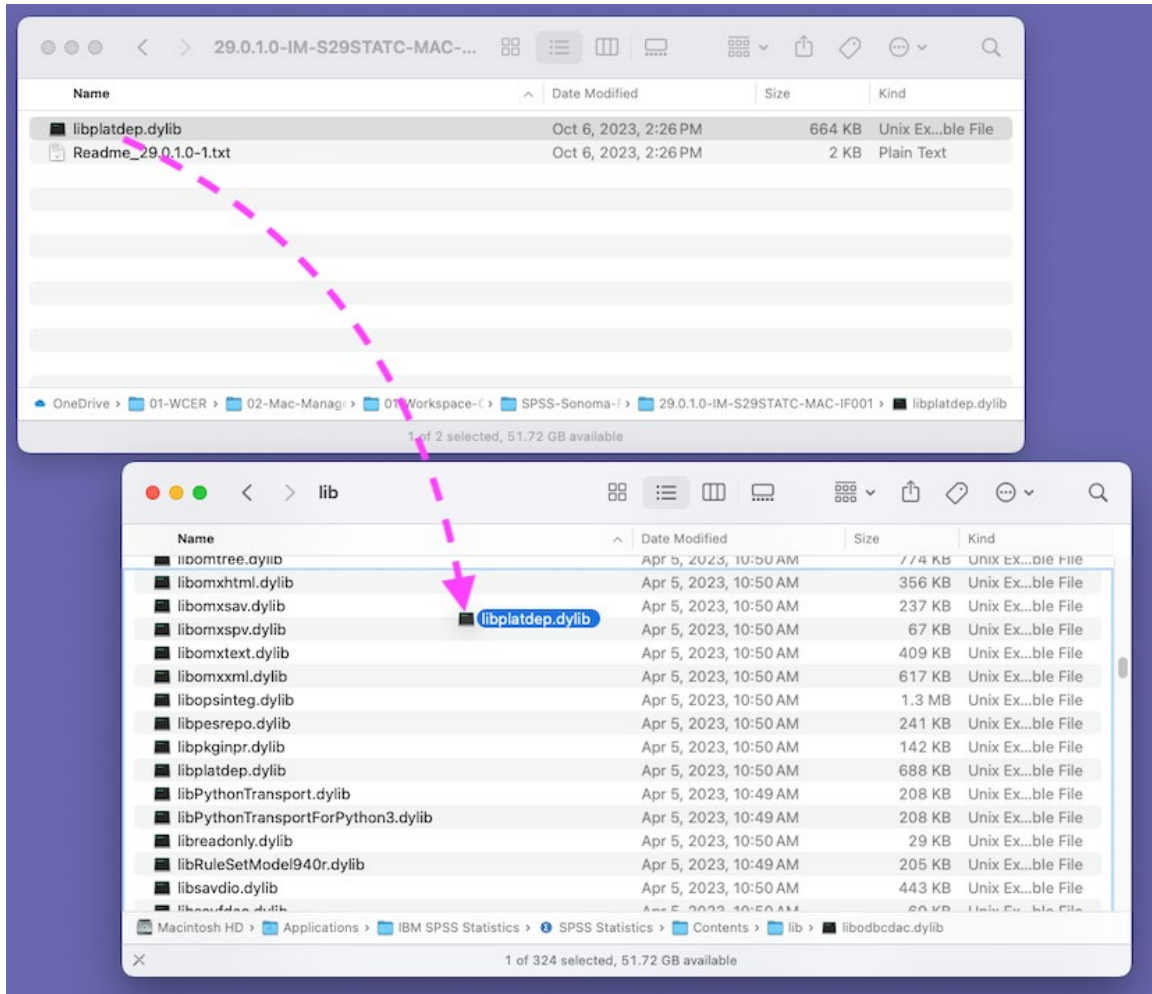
29.0.1.0-IM-S29STATC-MAC-...

| Name | Date Modified | Size | Kind |
|---|---|---|---|
| libplatdep.dylib | Oct 6, 2023, 2:26 PM | 664 KB | Unix Ex...ble File |
| Readme_29.0.1.0-1.txt | Oct 6, 2023, 2:26 PM | 2 KB | Plain Text |

OneDrive › 01-WCER › 02-Mac-Manag › 01 Workspace-( › SPSS-Sonoma-F › 29.0.1.0-IM-S29STATC-MAC-IF001 › libplatdep.dylib

1 of 2 selected, 51.72 GB available

lib

| Name | Date Modified | Size | Kind |
|---|---|---|---|
| libomtree.dylib | Apr 5, 2023, 10:50 AM | 774 KB | Unix Ex...ble File |
| libomxhtml.dylib | Apr 5, 2023, 10:50 AM | 356 KB | Unix Ex...ble File |
| libomxsav.dylib | Apr 5, 2023, 10:50 AM | 237 KB | Unix Ex...ble File |
| libomxspv.dylib | Apr 5, 2023, 10:50 AM | 67 KB | Unix Ex...ble File |
| libomxtext.dylib | Apr 5, 2023, 10:50 AM | 409 KB | Unix Ex...ble File |
| libomxxml.dylib | Apr 5, 2023, 10:50 AM | 617 KB | Unix Ex...ble File |
| libopsinteg.dylib | Apr 5, 2023, 10:50 AM | 1.3 MB | Unix Ex...ble File |
| libpesrepo.dylib | Apr 5, 2023, 10:50 AM | 241 KB | Unix Ex...ble File |
| libpkginpr.dylib | Apr 5, 2023, 10:50 AM | 142 KB | Unix Ex...ble File |
| libplatdep.dylib | Apr 5, 2023, 10:50 AM | 688 KB | Unix Ex...ble File |
| libPythonTransport.dylib | Apr 5, 2023, 10:49 AM | 208 KB | Unix Ex...ble File |
| libPythonTransportForPython3.dylib | Apr 5, 2023, 10:49 AM | 208 KB | Unix Ex...ble File |
| libreadonly.dylib | Apr 5, 2023, 10:50 AM | 29 KB | Unix Ex...ble File |
| libRuleSetModel940r.dylib | Apr 5, 2023, 10:49 AM | 205 KB | Unix Ex...ble File |
| libsavdio.dylib | Apr 5, 2023, 10:50 AM | 443 KB | Unix Ex...ble File |
| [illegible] | Apr 5, 2023, 10:50 AM | 69 KB | Unix Ex...ble File |

libplatdep.dylib

Macintosh HD › Applications › IBM SPSS Statistics › SPSS Statistics › Contents › lib › libodbcdac.dylib

1 of 324 selected, 51.72 GB available